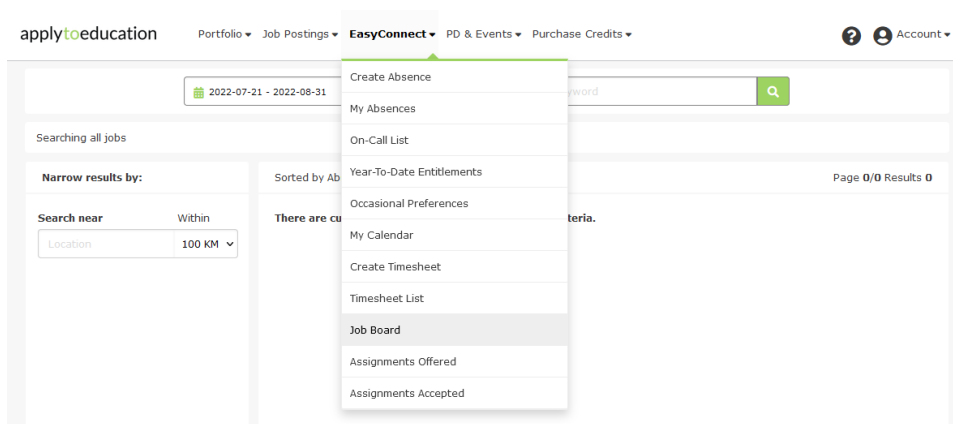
applytoeducation

Portfolio ▾ Job Postings ▾ EasyConnect ▾ PD & Events ▾ Purchase Credits ▾

Account ▾

2022-07-21 - 2022-08-31

yword

Create Absence
My Absences
On-Call List
Year-To-Date Entitlements
Occasional Preferences
My Calendar
Create Timesheet
Timesheet List
Job Board
Assignments Offered
Assignments Accepted

Searching all jobs

Narrow results by:

Search near

Within

Location

100 KM

Sorted by Ab

Page **0/0** Results **0**

There are cu

teria.